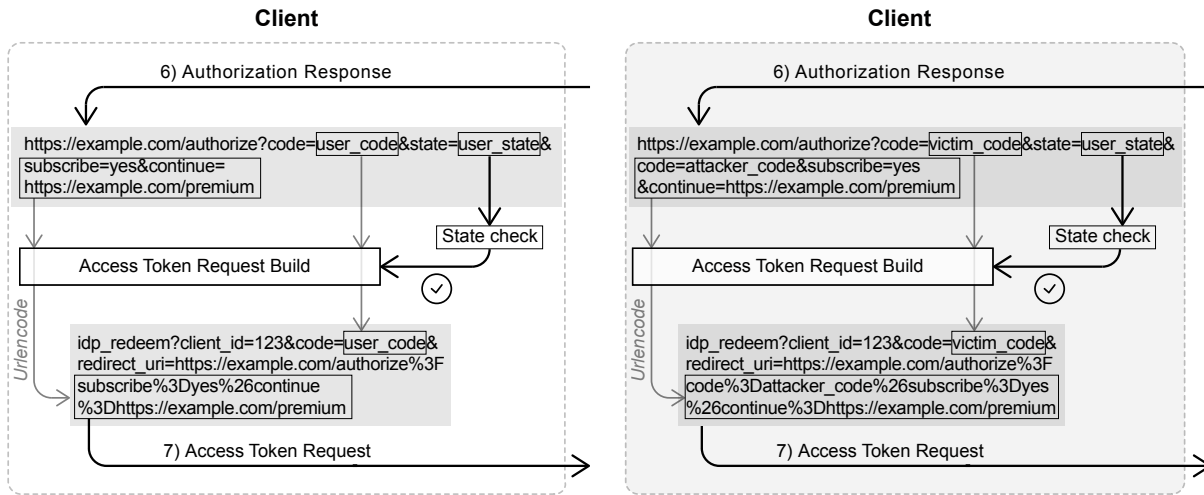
Client

6) Authorization Response

https://example.com/authorize?code=user_code&state=user_state&subscribe=yes&continue=https://example.com/premium

State check

Access Token Request Build

Urlencode

idp_redeem?client_id=123&code=user_code&redirect_uri=https://example.com/authorize%3Fsubscribe%3Dyes%26continue%3Dhttps://example.com/premium

7) Access Token Request

Client

6) Authorization Response

https://example.com/authorize?code=victim_code&state=user_state&code=attacker_code&subscribe=yes&continue=https://example.com/premium

State check

Access Token Request Build

Urlencode

idp_redeem?client_id=123&code=victim_code&redirect_uri=https://example.com/authorize%3Fcode%3Dattacker_code%26subscribe%3Dyes%26continue%3Dhttps://example.com/premium

7) Access Token Request